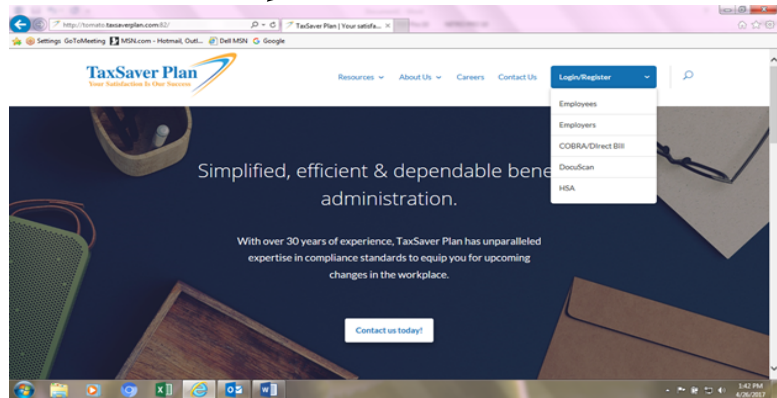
http://tomato.taxsaverplan.com:82/

TaxSaver Plan | Your satisfa...

Settings GoToMeeting MSN.com - Hotmail, Outl... Dell MSN Google

TaxSaver Plan

Your Satisfaction Is Our Success

Resources

About Us

Careers

Contact Us

Login/Register

Employees

Employers

COBRA/Direct Bill

DocuScan

HSA

Simplified, efficient & dependable bene administration.

With over 30 years of experience, TaxSaver Plan has unparalleled expertise in compliance standards to equip you for upcoming changes in the workplace.

Contact us today!

1:42 PM

6/26/2017